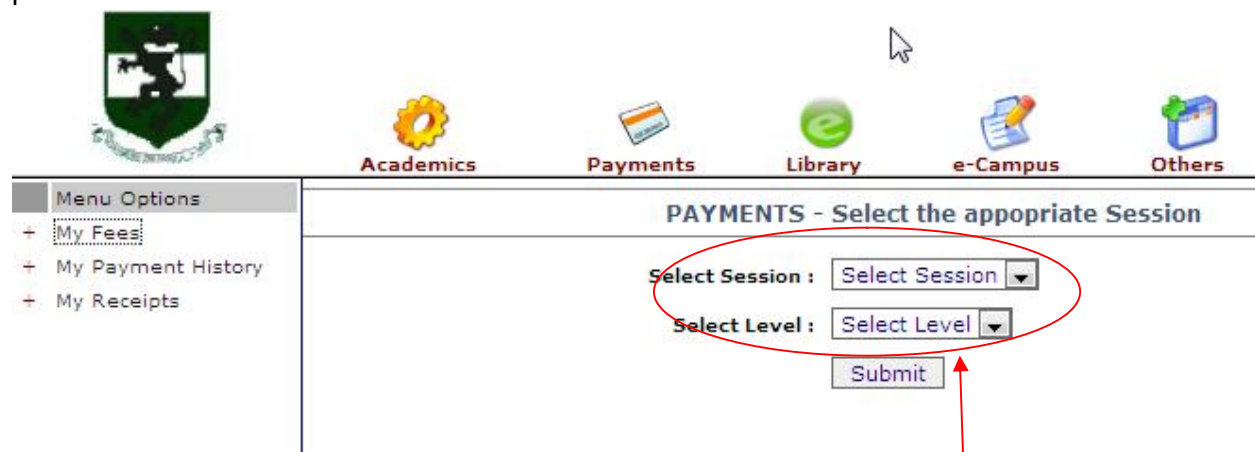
Academics Payments Library e-Campus Others

Menu Options
+ My Fees
+ My Payment History
+ My Receipts

PAYMENTS - Select the appopriate Session

Select Session : Select Session

Select Level : Select Level

Submit